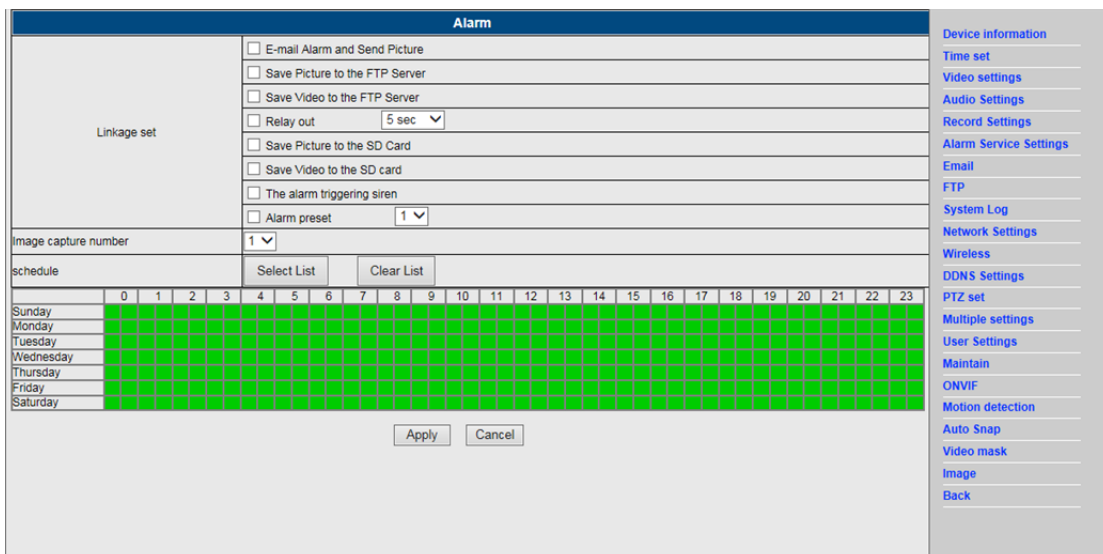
Alarm

| Linkage set | E-mail Alarm and Send Picture |
|---|---|
| | Save Picture to the FTP Server |
| | Save Video to the FTP Server |
| | Relay out 5 sec |
| | Save Picture to the SD Card |
| | Save Video to the SD card |
| | The alarm triggering siren |
| | Alarm preset 1 |
| Image capture number | 1 |
| schedule | Select List   Clear List |

| | 0 | 1 | 2 | 3 | 4 | 5 | 6 | 7 | 8 | 9 | 10 | 11 | 12 | 13 | 14 | 15 | 16 | 17 | 18 | 19 | 20 | 21 | 22 | 23 |
|---|---|---|---|---|---|---|---|---|---|---|---|---|---|---|---|---|---|---|---|---|---|---|---|---|
| Sunday | | | | | | | | | | | | | | | | | | | | | | | | |
| Monday | | | | | | | | | | | | | | | | | | | | | | | | |
| Tuesday | | | | | | | | | | | | | | | | | | | | | | | | |
| Wednesday | | | | | | | | | | | | | | | | | | | | | | | | |
| Thursday | | | | | | | | | | | | | | | | | | | | | | | | |
| Friday | | | | | | | | | | | | | | | | | | | | | | | | |
| Saturday | | | | | | | | | | | | | | | | | | | | | | | | |

Apply   Cancel

Device information
Time set
Video settings
Audio Settings
Record Settings
Alarm Service Settings
Email
FTP
System Log
Network Settings
Wireless
DDNS Settings
PTZ set
Multiple settings
User Settings
Maintain
ONVIF
Motion detection
Auto Snap
Video mask
Image
Back